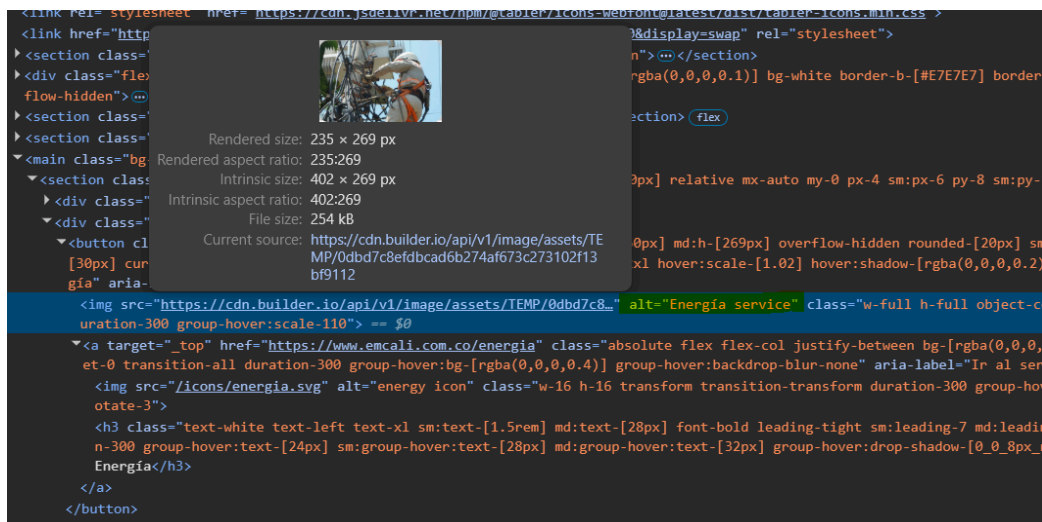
<link rel="stylesheet" href="https://cdn.jsdelivr.net/npm/@tabler/icons-webfont@latest/dist/tabler-icons.min.css">
<link href="http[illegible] 0&display=swap" rel="stylesheet">
▶<section class="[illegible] ">⋯</section>
▶<div class="flex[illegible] rgba(0,0,0,0.1)] bg-white border-b-[#E7E7E7] border
flow-hidden">⋯
▶<section class="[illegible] ection> flex
▶<section class="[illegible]
▼<main class="bg-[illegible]
▼<section class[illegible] 0px] relative mx-auto my-0 px-4 sm:px-6 py-8 sm:py-
▶<div class="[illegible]
▼<div class="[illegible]
▼<button cl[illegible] 0px] md:h-[269px] overflow-hidden rounded-[20px] sm
[30px] cur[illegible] xl hover:scale-[1.02] hover:shadow-[rgba(0,0,0,0.2)
aria-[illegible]
<img src="https://cdn.builder.io/api/v1/image/assets/TEMP/0dbd7c8…" alt="Energía service" class="w-full h-full object-c
uration-300 group-hover:scale-110"> == $0
▼<a target="_top" href="https://www.emcali.com.co/energia" class="absolute flex flex-col justify-between bg-[rgba(0,0,0,
et-0 transition-all duration-300 group-hover:bg-[rgba(0,0,0,0.4)] group-hover:backdrop-blur-none" aria-label="Ir al ser
<img src="/icons/energia.svg" alt="energy icon" class="w-16 h-16 transform transition-transform duration-300 group-hov
otate-3">
<h3 class="text-white text-left text-xl sm:text-[1.5rem] md:text-[28px] font-bold leading-tight sm:leading-7 md:leadi
n-300 group-hover:text-[24px] sm:group-hover:text-[28px] md:group-hover:text-[32px] group-hover:drop-shadow-[0_0_8px_
Energía</h3>
</a>
</button>

Rendered size: 235 × 269 px
Rendered aspect ratio: 235:269
Intrinsic size: 402 × 269 px
Intrinsic aspect ratio: 402:269
File size: 254 kB
Current source: https://cdn.builder.io/api/v1/image/assets/TEMP/0dbd7c8efdbcad6b274af673c273102f13bf9112